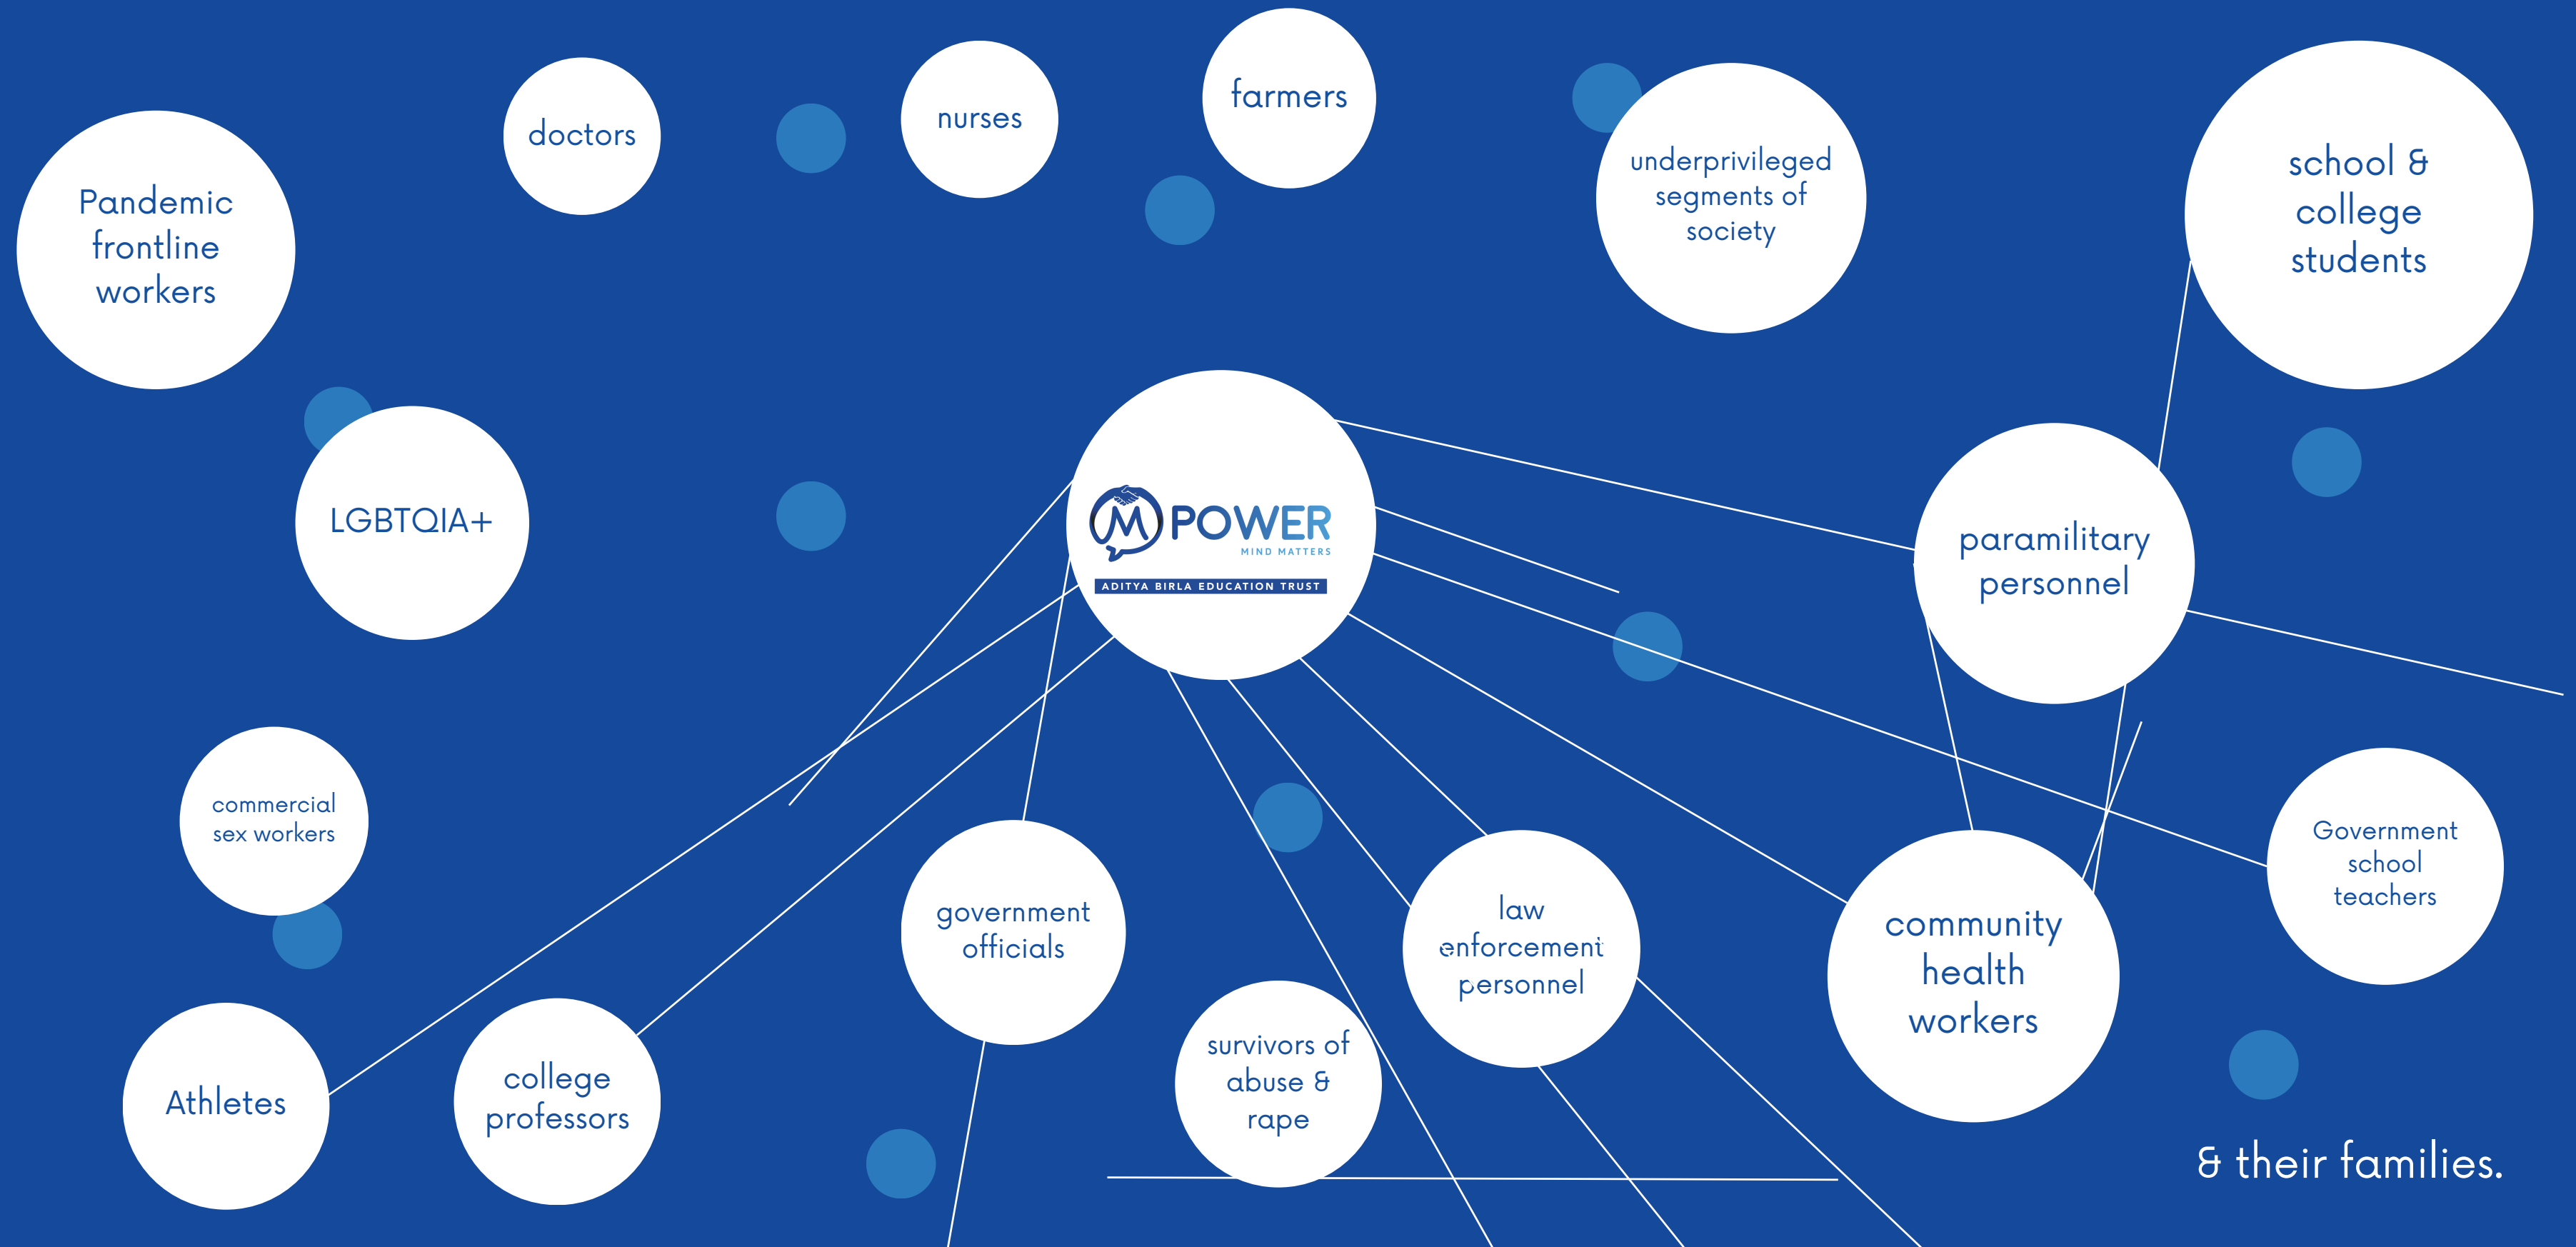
Pandemic frontline workers

doctors

nurses

farmers

underprivileged segments of society

school & college students

LGBTQIA+

MPOWER
MIND MATTERS
ADITYA BIRLA EDUCATION TRUST

paramilitary personnel

commercial sex workers

government officials

law enforcement personnel

community health workers

Government school teachers

Athletes

college professors

survivors of abuse & rape

& their families.